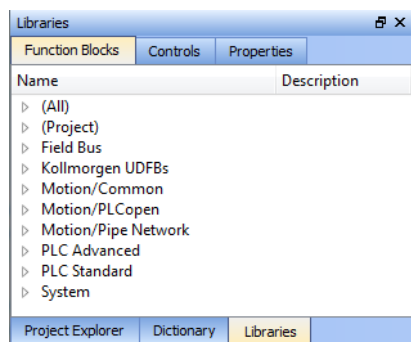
Libraries

Function Blocks | Controls | Properties

| Name | Description |
|---|---|
| (All) | |
| (Project) | |
| Field Bus | |
| Kollmorgen UDFBs | |
| Motion/Common | |
| Motion/PLCopen | |
| Motion/Pipe Network | |
| PLC Advanced | |
| PLC Standard | |
| System | |

Project Explorer | Dictionary | Libraries